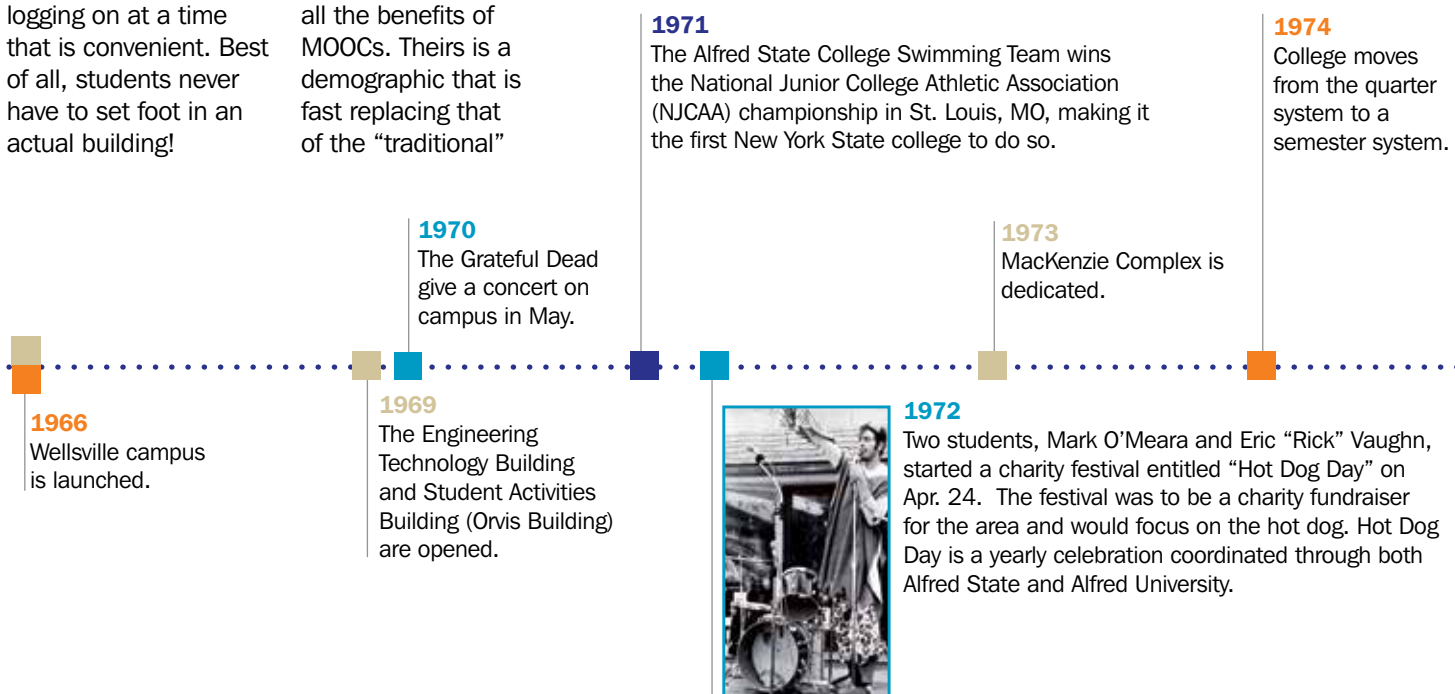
logging on at a time that is convenient. Best of all, students never have to set foot in an actual building!

all the benefits of MOOCs. Theirs is a demographic that is fast replacing that of the "traditional"

1971
The Alfred State College Swimming Team wins the National Junior College Athletic Association (NJCAA) championship in St. Louis, MO, making it the first New York State college to do so.

1974
College moves from the quarter system to a semester system.

1970
The Grateful Dead give a concert on campus in May.

1973
MacKenzie Complex is dedicated.

1966
Wellsville campus is launched.

1969
The Engineering Technology Building and Student Activities Building (Orvis Building) are opened.

1972
Two students, Mark O'Meara and Eric "Rick" Vaughn, started a charity festival entitled "Hot Dog Day" on Apr. 24. The festival was to be a charity fundraiser for the area and would focus on the hot dog. Hot Dog Day is a yearly celebration coordinated through both Alfred State and Alfred University.